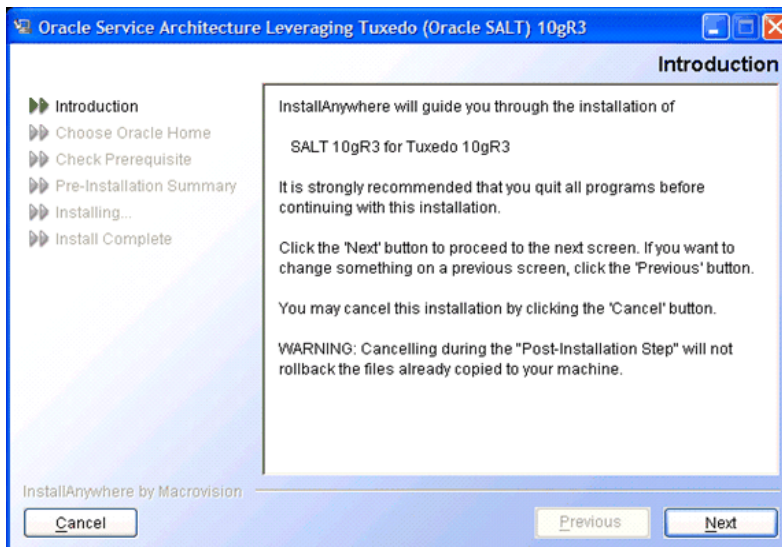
Oracle Service Architecture Leveraging Tuxedo (Oracle SALT) 10gR3

Introduction

Introduction
Choose Oracle Home
Check Prerequisite
Pre-Installation Summary
Installing...
Install Complete

InstallAnywhere will guide you through the installation of

SALT 10gR3 for Tuxedo 10gR3

It is strongly recommended that you quit all programs before continuing with this installation.

Click the 'Next' button to proceed to the next screen. If you want to change something on a previous screen, click the 'Previous' button.

You may cancel this installation by clicking the 'Cancel' button.

WARNING: Cancelling during the "Post-Installation Step" will not rollback the files already copied to your machine.

InstallAnywhere by Macrovision

Cancel

Previous

Next